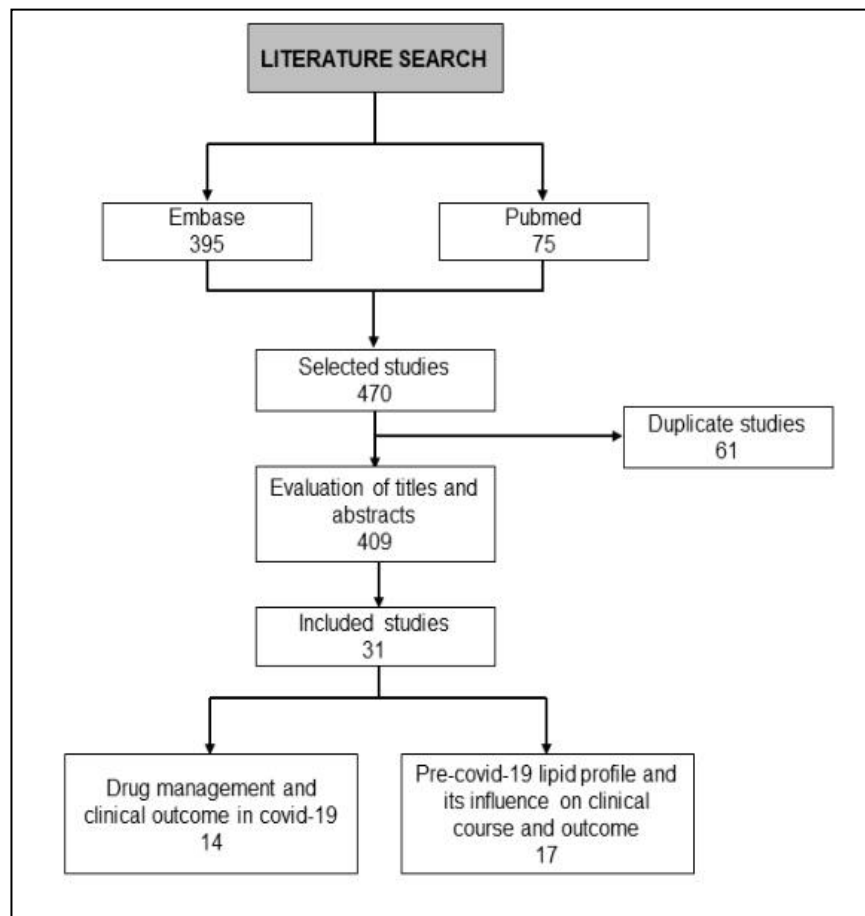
LITERATURE SEARCH

Embase
395

Pubmed
75

Selected studies
470

Duplicate studies
61

Evaluation of titles and abstracts
409

Included studies
31

Drug management and clinical outcome in covid-19
14

Pre-covid-19 lipid profile and its influence on clinical course and outcome
17